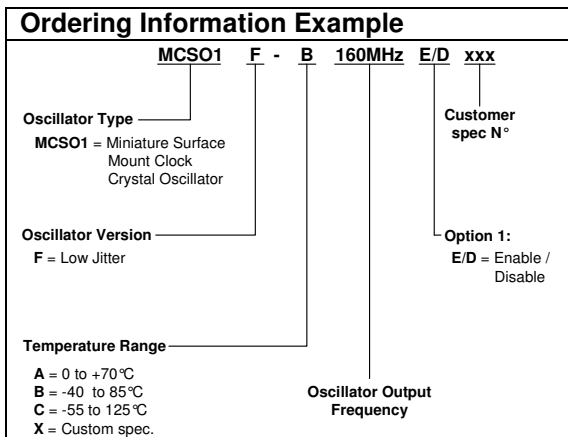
Ordering Information Example

MCSO1 F - B 160MHz E/D xxx

Oscillator Type

MCSO1 = Miniature Surface Mount Clock Crystal Oscillator

Customer spec N°

Oscillator Version

F = Low Jitter

Option 1:

E/D = Enable / Disable

Temperature Range

A = 0 to +70°C
B = -40 to 85°C
C = -55 to 125°C
X = Custom spec.

Oscillator Output Frequency